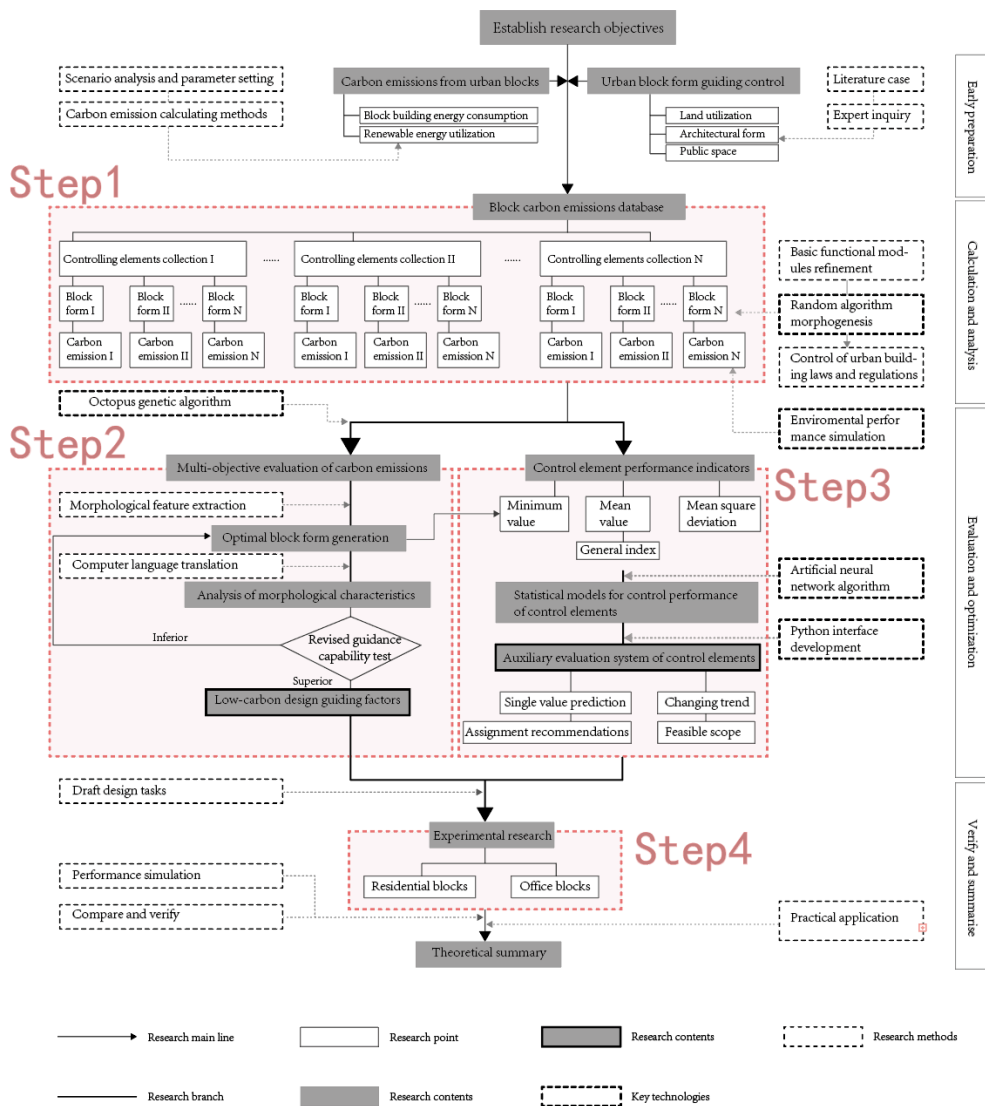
Establish research objectives

Scenario analysis and parameter setting

Carbon emission calculating methods

Carbon emissions from urban blocks

Block building energy consumption

Renewable energy utilization

Urban block form guiding control

Land utilization

Architectural form

Public space

Literature case

Expert inquiry

Early preparation

Step1

Block carbon emissions database

Controlling elements collection I ...... Controlling elements collection II ...... Controlling elements collection N

Block form I | Block form II | ...... | Block form N
Carbon emission I | Carbon emission II | Carbon emission N

Block form I | Block form II | ...... | Block form N
Carbon emission I | Carbon emission II | Carbon emission N

Block form I | Block form II | Block form N
Carbon emission I | Carbon emission II | Carbon emission N

Basic functional modules refinement

Random algorithm morphogenesis

Control of urban building laws and regulations

Calculation and analysis

Octopus genetic algorithm

Enviromental performance simulation

Step2

Multi-objective evaluation of carbon emissions

Morphological feature extraction

Optimal block form generation

Computer language translation

Analysis of morphological characteristics

Inferior

Revised guidance capability test

Superior

Low-carbon design guiding factors

Control element performance indicators

Step3

Minimum value

Mean value

Mean square deviation

General index

Artificial neural network algorithm

Statistical models for control performance of control elements

Python interface development

Auxiliary evaluation system of control elements

Single value prediction

Changing trend

Assignment recommendations

Feasible scope

Evaluation and optimization

Draft design tasks

Experimental research

Step4

Residential blocks

Office blocks

Performance simulation

Compare and verify

Practical application

Theoretical summary

Verify and summarise

Research main line

Research point

Research contents

Research methods

Research branch

Research contents

Key technologies